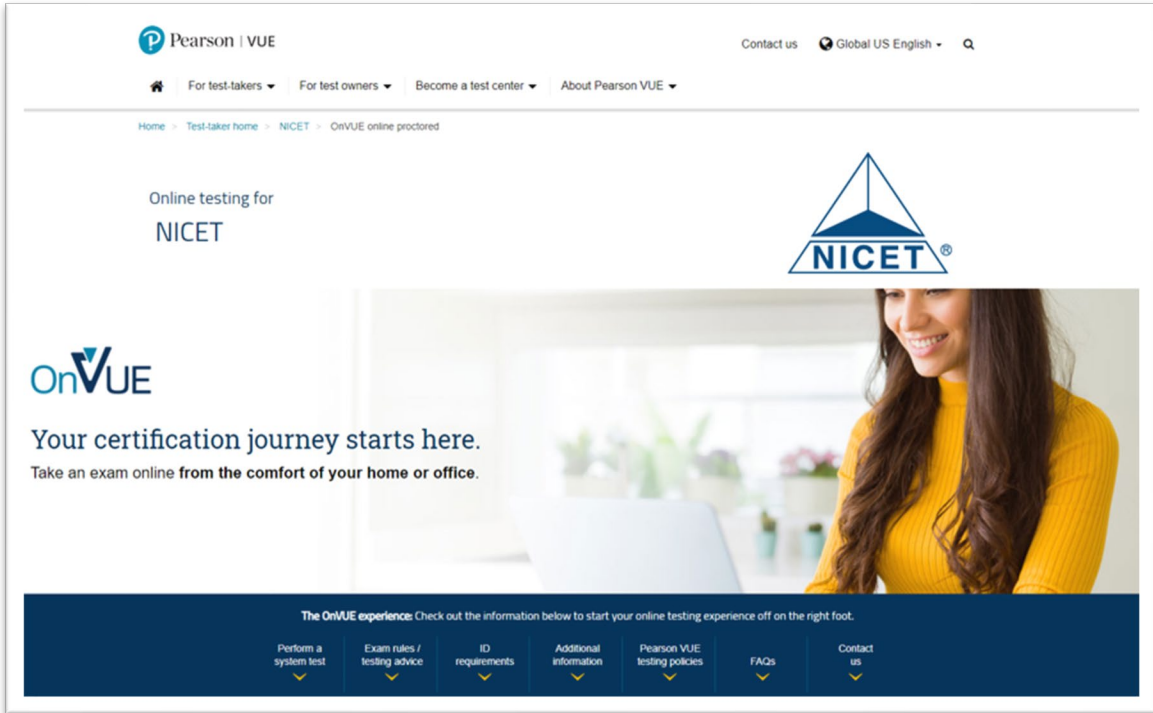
Pearson | VUE

Contact us   Global US English

For test-takers   For test owners   Become a test center   About Pearson VUE

Home > Test-taker home > NICET > OnVUE online proctored

Online testing for
NICET

NICET®

OnVUE

Your certification journey starts here.
Take an exam online from the comfort of your home or office.

The OnVUE experience: Check out the information below to start your online testing experience off on the right foot.

Perform a system test | Exam rules / testing advice | ID requirements | Additional information | Pearson VUE testing policies | FAQs | Contact us